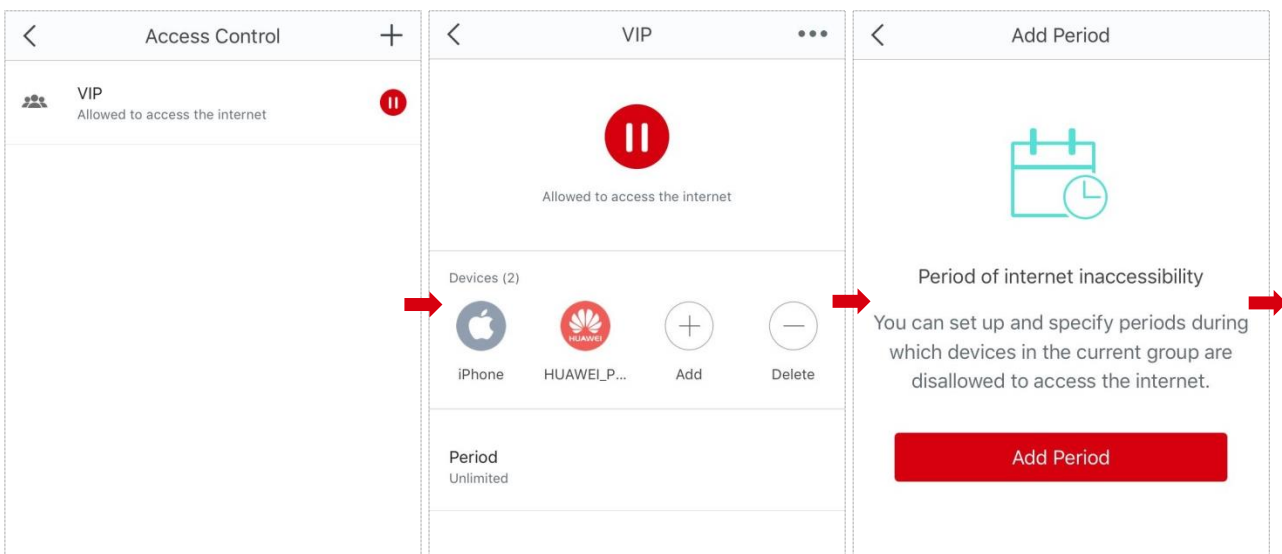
Access Control

VIP
Allowed to access the internet

VIP

Allowed to access the internet

Devices (2)

iPhone

HUAWEI

HUAWEI_P...

Add

Delete

Period
Unlimited

Add Period

Period of internet inaccessibility

You can set up and specify periods during which devices in the current group are disallowed to access the internet.

Add Period